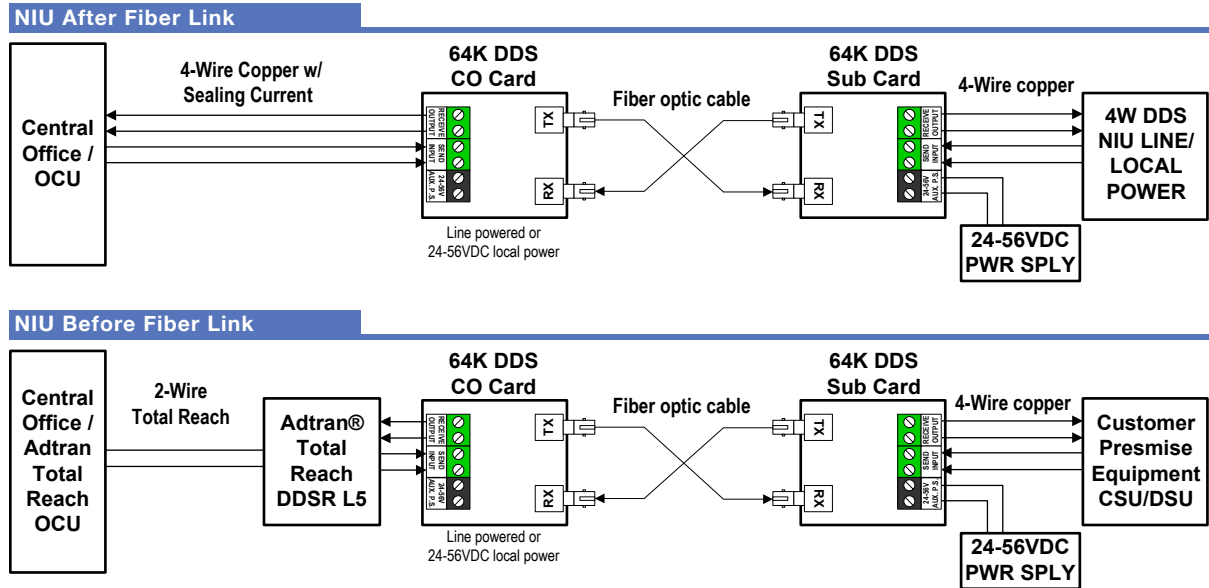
NIU After Fiber Link

Central Office / OCU

4-Wire Copper w/ Sealing Current

64K DDS CO Card

RECEIVE OUTPUT
SEND INPUT
24-56V AUX. P.S.

TX
RX

Line powered or 24-56VDC local power

Fiber optic cable

64K DDS Sub Card

TX
RX

RECEIVE OUTPUT
SEND INPUT
24-56V AUX. P.S.

4-Wire copper

4W DDS NIU LINE/ LOCAL POWER

24-56VDC PWR SPLY

NIU Before Fiber Link

Central Office / Adtran Total Reach OCU

2-Wire Total Reach

Adtran® Total Reach DDSR L5

64K DDS CO Card

RECEIVE OUTPUT
SEND INPUT
24-56V AUX. P.S.

TX
RX

Line powered or 24-56VDC local power

Fiber optic cable

64K DDS Sub Card

TX
RX

RECEIVE OUTPUT
SEND INPUT
24-56V AUX. P.S.

4-Wire copper

Customer Presmise Equipment CSU/DSU

24-56VDC PWR SPLY